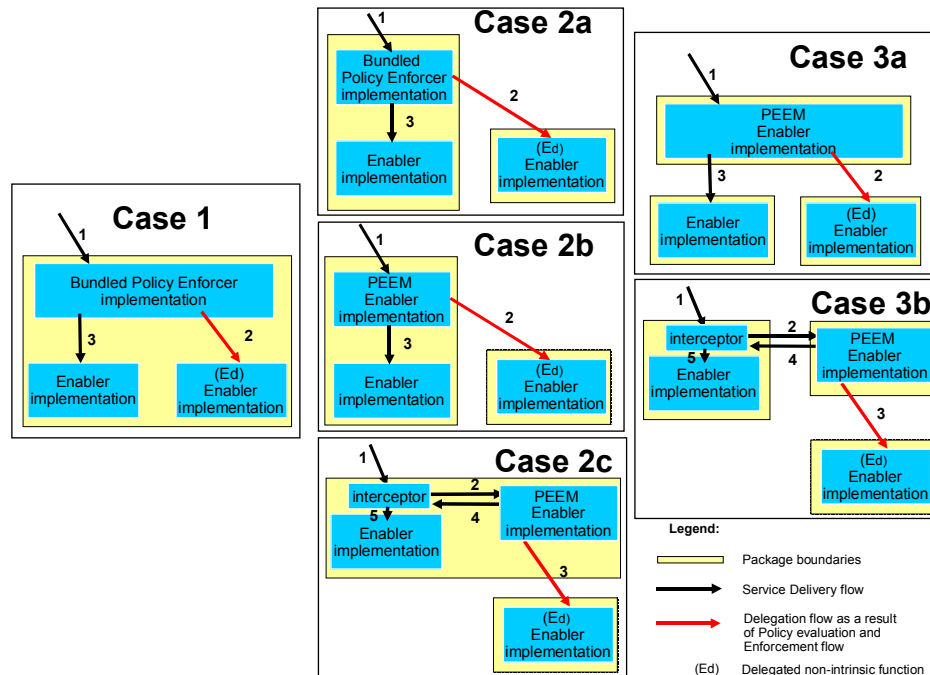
Case 1

1

Bundled Policy Enforcer implementation

3

2

Enabler implementation

(Ed) Enabler implementation

Case 2a

1

Bundled Policy Enforcer implementation

3

2

Enabler implementation

(Ed) Enabler implementation

Case 2b

1

PEEM Enabler implementation

3

2

Enabler implementation

(Ed) Enabler implementation

Case 2c

1

interceptor

2

4

5

PEEM Enabler implementation

Enabler implementation

3

(Ed) Enabler implementation

Case 3a

1

PEEM Enabler implementation

3

2

Enabler implementation

(Ed) Enabler implementation

Case 3b

1

interceptor

2

4

5

PEEM Enabler implementation

Enabler implementation

3

(Ed) Enabler implementation

Legend:

Package boundaries

Service Delivery flow

Delegation flow as a result of Policy evaluation and Enforcement flow

(Ed) Delegated non-intrinsic function